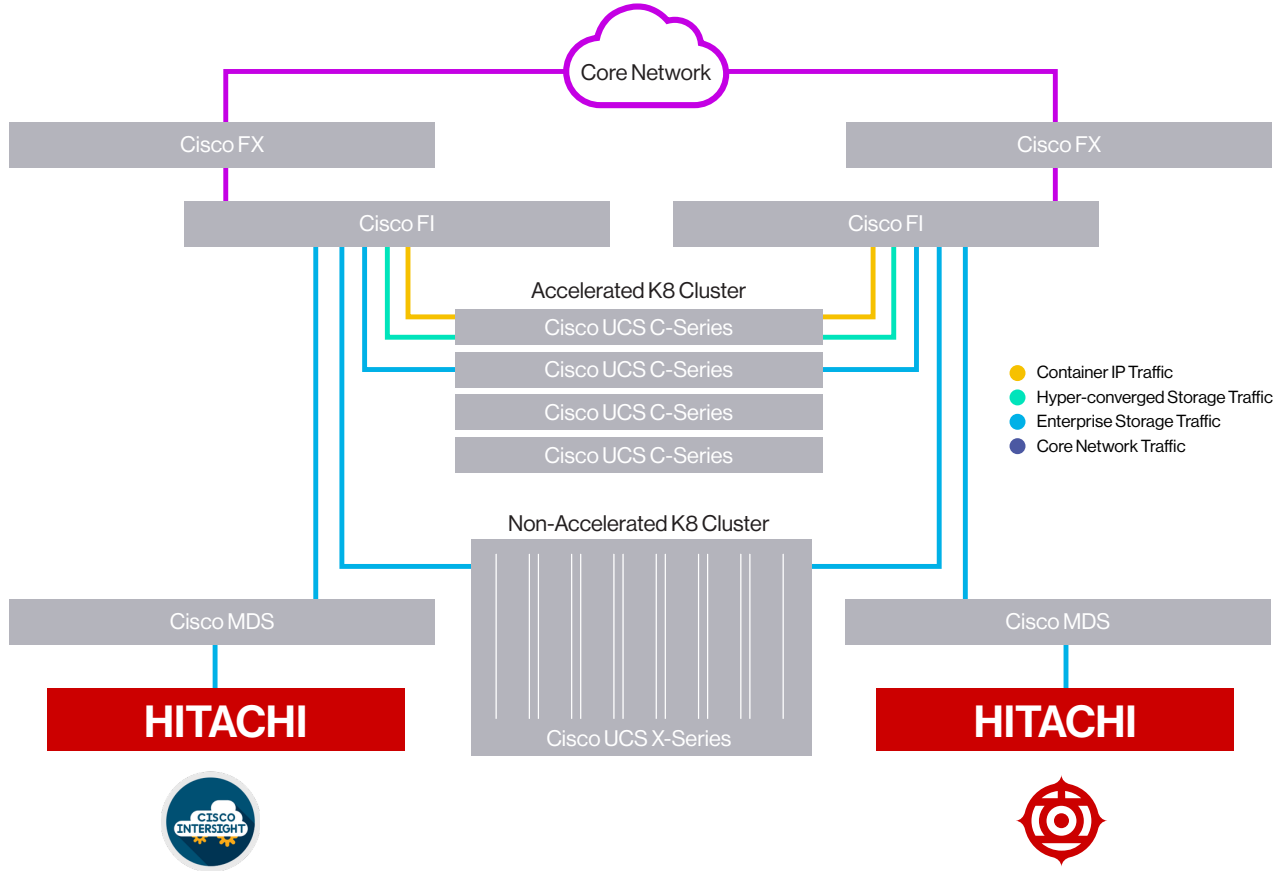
Core Network

Cisco FX

Cisco FX

Cisco FI

Cisco FI

Accelerated K8 Cluster

Cisco UCS C-Series

Cisco UCS C-Series

Cisco UCS C-Series

Cisco UCS C-Series

Container IP Traffic
Hyper-converged Storage Traffic
Enterprise Storage Traffic
Core Network Traffic

Non-Accelerated K8 Cluster

Cisco MDS

Cisco MDS

HITACHI

Cisco UCS X-Series

HITACHI

CISCO INTERSIGHT